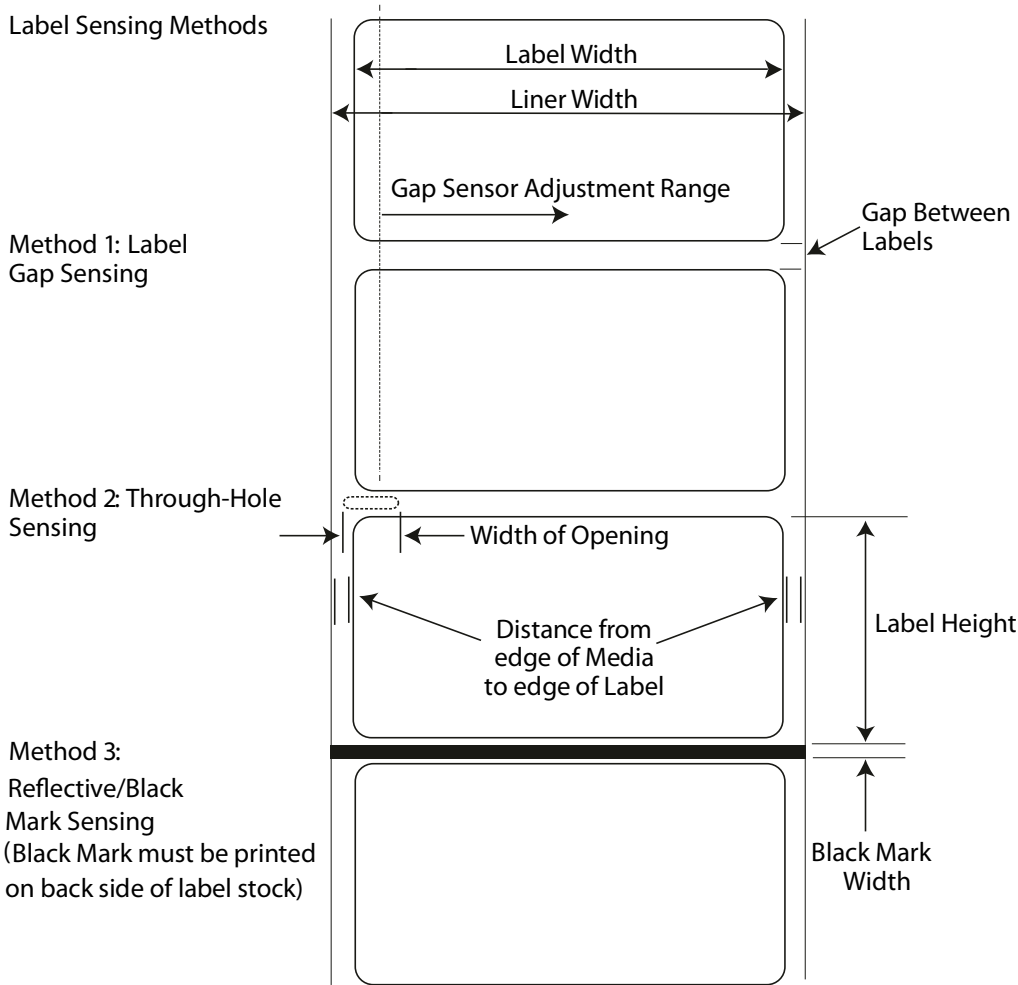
Label Sensing Methods

Label Width

Liner Width

Gap Sensor Adjustment Range

Gap Between Labels

Method 1: Label Gap Sensing

Method 2: Through-Hole Sensing

Width of Opening

Distance from edge of Media to edge of Label

Label Height

Method 3: Reflective/Black Mark Sensing (Black Mark must be printed on back side of label stock)

Black Mark Width